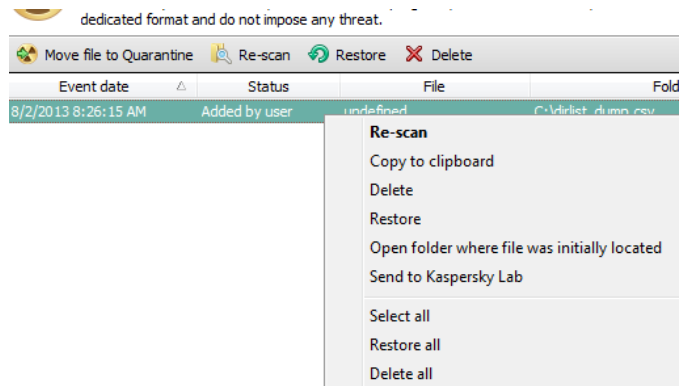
dedicated format and do not impose any threat.

Move file to Quarantine Re-scan Restore Delete

| Event date | Status | File | Fold |
|---|---|---|---|
| 8/2/2013 8:26:15 AM | Added by user | undefined | C:\dirlist_dump.csv |

Re-scan
Copy to clipboard
Delete
Restore
Open folder where file was initially located
Send to Kaspersky Lab
Select all
Restore all
Delete all